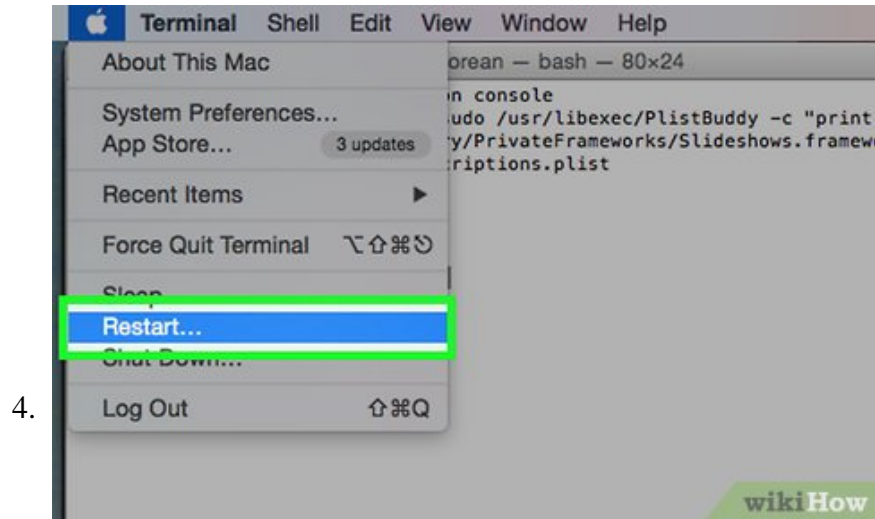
Terminal Shell Edit View Window Help

orean — bash — 80×24

n console
udo /usr/libexec/PlistBuddy -c "print
y/PrivateFrameworks/Slideshows.framew
riptions.plist

About This Mac

System Preferences...
App Store... 3 updates

Recent Items ▶

Force Quit Terminal ⌥⇧⌘⎋

Sleep
Restart...
Shut Down...

Log Out ⇧⌘Q

4.

wikiHow